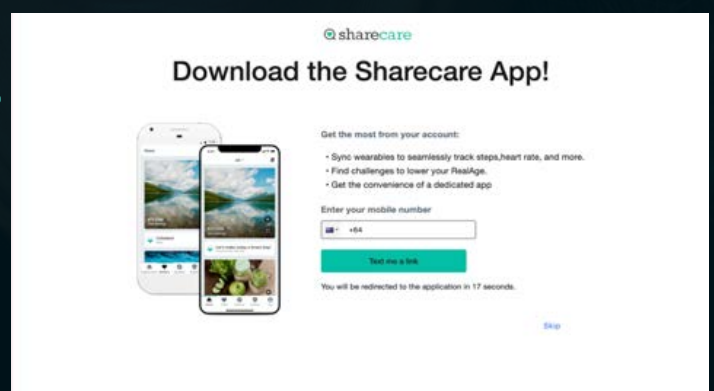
sharecare

Download the Sharecare App!

Get the most from your account:

• Sync wearables to seamlessly track steps,heart rate, and more.
• Find challenges to lower your RealAge.
• Get the convenience of a dedicated app

Enter your mobile number

+64

Text me a link

You will be redirected to the application in 17 seconds.

Skip